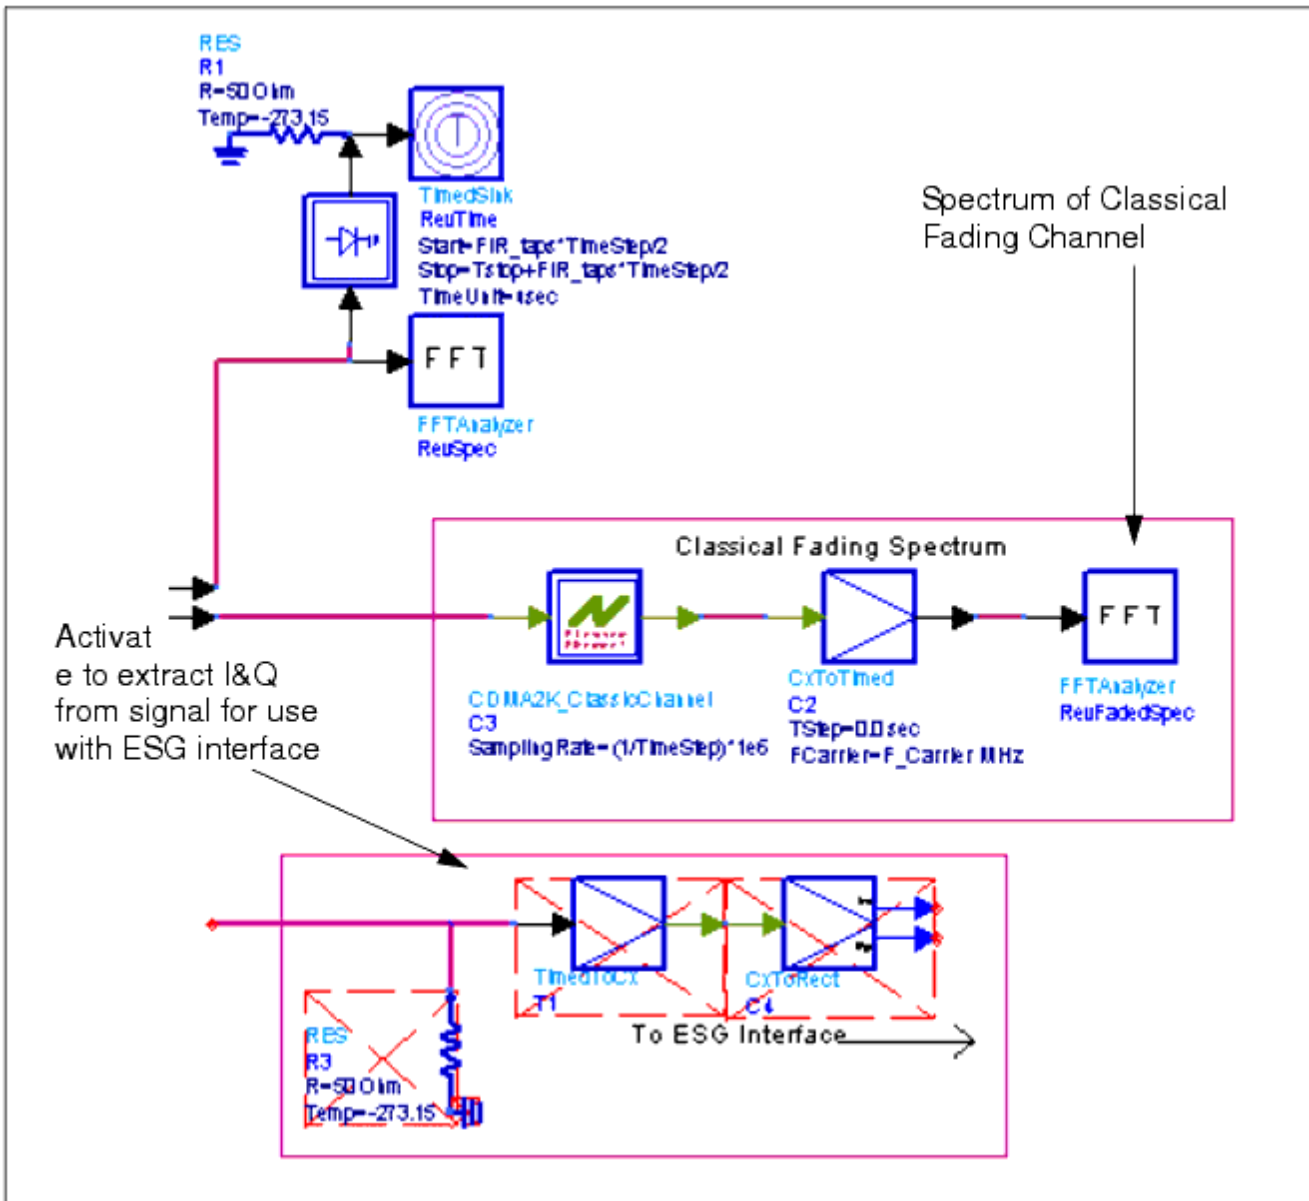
RES
R1
R=50 Ohm
Temp=-273.15

TimedSink
RefTime
Start=FIR_taps*TimeStep/2
Stop=Tstop+FIR_taps*TimeStep/2
TimeUnit=usec

FFT
FFTAnalyzer
RefSpec

Spectrum of Classical Fading Channel

Classical Fading Spectrum

CDMA2K_ClassicChannel
C3
SamplingRate=(1/TimeStep)*1e6

CxToTimed
C2
TStep=0.0 sec
FCarrier=F_Carrier MHz

FFT
FFTAnalyzer
RefFadedSpec

Activate to extract I&Q from signal for use with ESG interface

TimedToCx
T1

CxToRect
C4

To ESG Interface

RES
R3
R=50 Ohm
Temp=-273.15